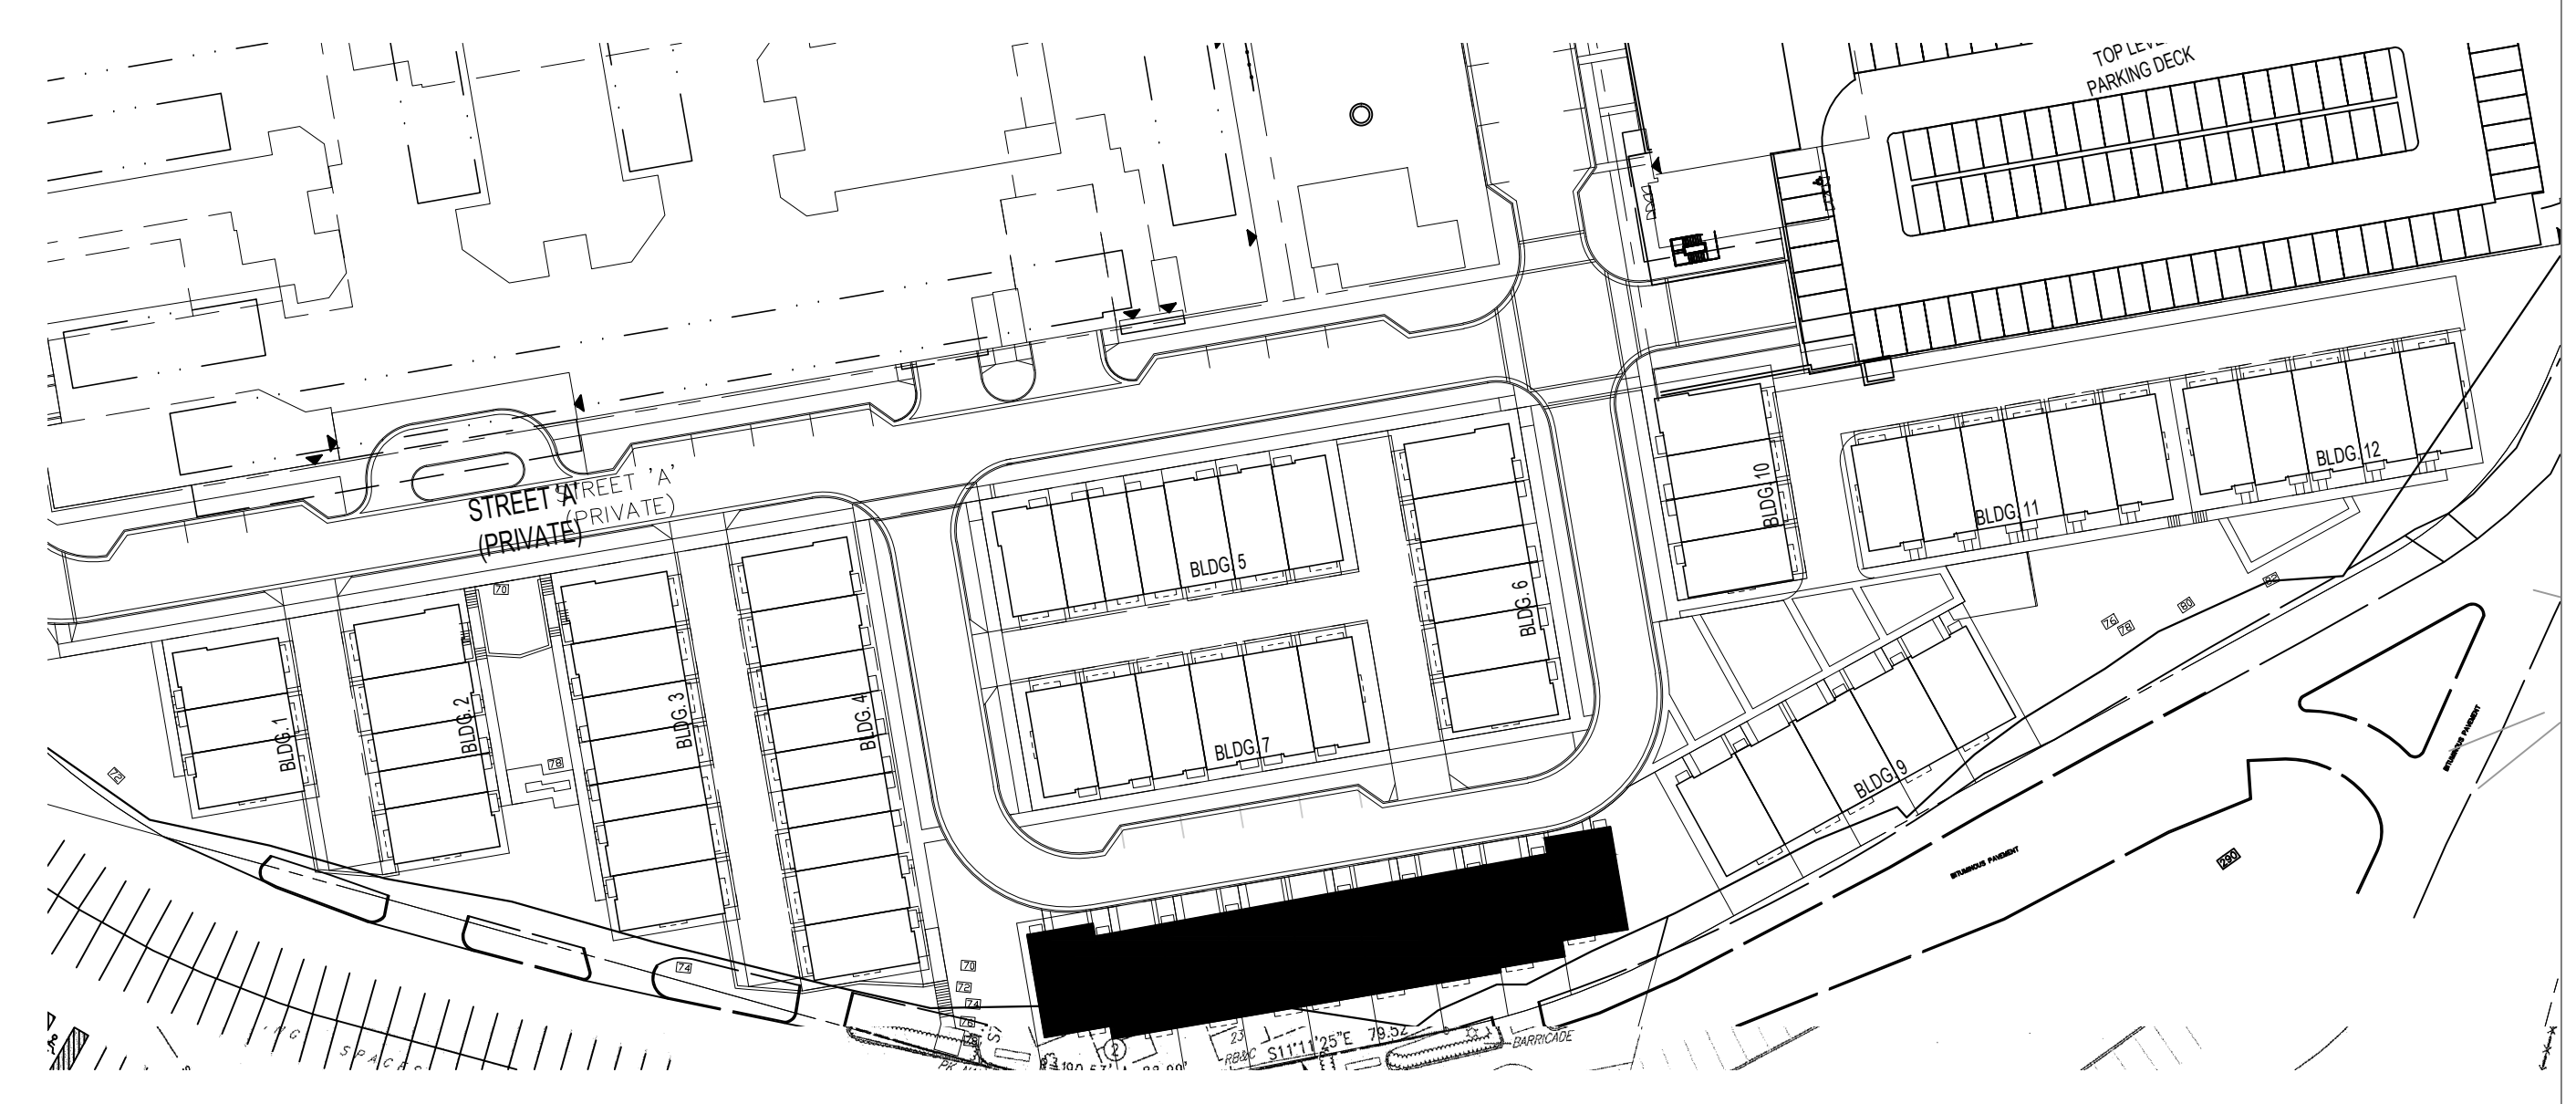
TOP LEVEL PARKING DECK

STREET 'A' (PRIVATE)

STREET 'A' (PRIVATE)

70

BLDG. 1

BLDG. 2

BLDG. 3

BLDG. 4

BLDG. 5

BLDG. 6

BLDG. 7

BLDG. 9

BLDG. 10

BLDG. 11

BLDG. 12

78

72

74

70

72

74

76

76

78

80

82

290

BITUMINOUS PAVEMENT

BITUMINOUS PAVEMENT

S11°11'25"E 79.52'

BARRICADE

RB&C

23

2

PARKING SPACES